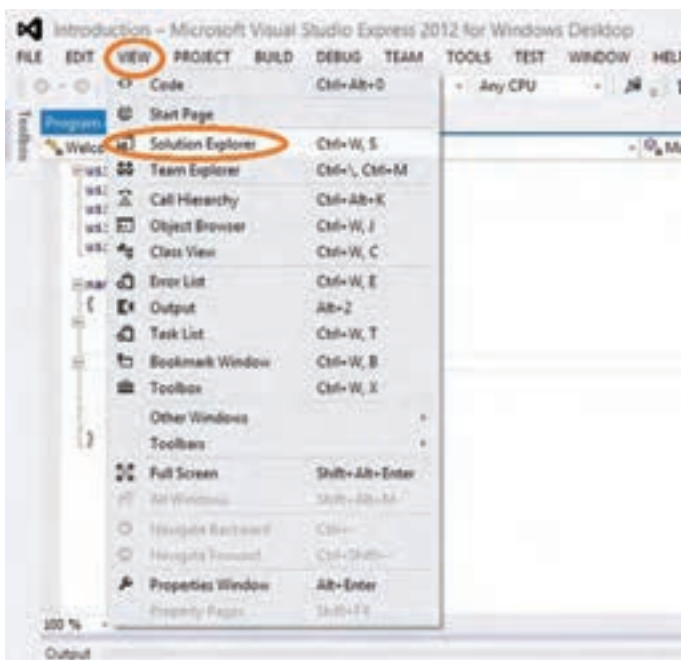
Introduction - Microsoft Visual Studio Express 2012 for Windows Desktop

FILE EDIT VIEW PROJECT BUILD DEBUG TEAM TOOLS TEST WINDOW HEL

Any CPU

Toolbox

Program

Welco

| | |
|---|---|
| Code | Ctrl+Alt+0 |
| Start Page | |
| Solution Explorer | Ctrl+W, S |
| Team Explorer | Ctrl+\, Ctrl+M |
| Call Hierarchy | Ctrl+Alt+K |
| Object Browser | Ctrl+W, J |
| Class View | Ctrl+W, C |
| Error List | Ctrl+W, E |
| Output | Alt+2 |
| Task List | Ctrl+W, T |
| Bookmark Window | Ctrl+W, B |
| Toolbox | Ctrl+W, X |
| Other Windows | |
| Toolbars | |
| Full Screen | Shift+Alt+Enter |
| All Windows | Shift+Alt+M |
| Navigate Backward | Ctrl+- |
| Navigate Forward | Ctrl+Shift+- |
| Properties Window | Alt+Enter |
| Property Pages | Shift+F4 |

100 %

Output